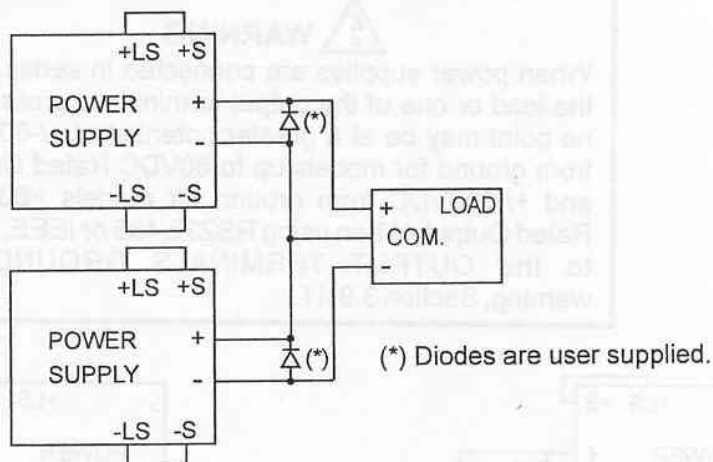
+LS +S

POWER SUPPLY

+

-

-LS -S

(*)

+ LOAD

COM.

-

+LS +S

POWER SUPPLY

+

-

-LS -S

(*)

(*) Diodes are user supplied.

WARNING

When power supplies are connected in series, and the load or one of the output terminals is grounded, no point may be at a greater potential of +/-60VDC from ground for models up to 60VDC Rated Output and +/-600VDC from ground for models >60VDC Rated Output. When using RS232/485 or IEEE, refer to the OUTPUT TERMINALS GROUNDING warning, Section 3.9.11.